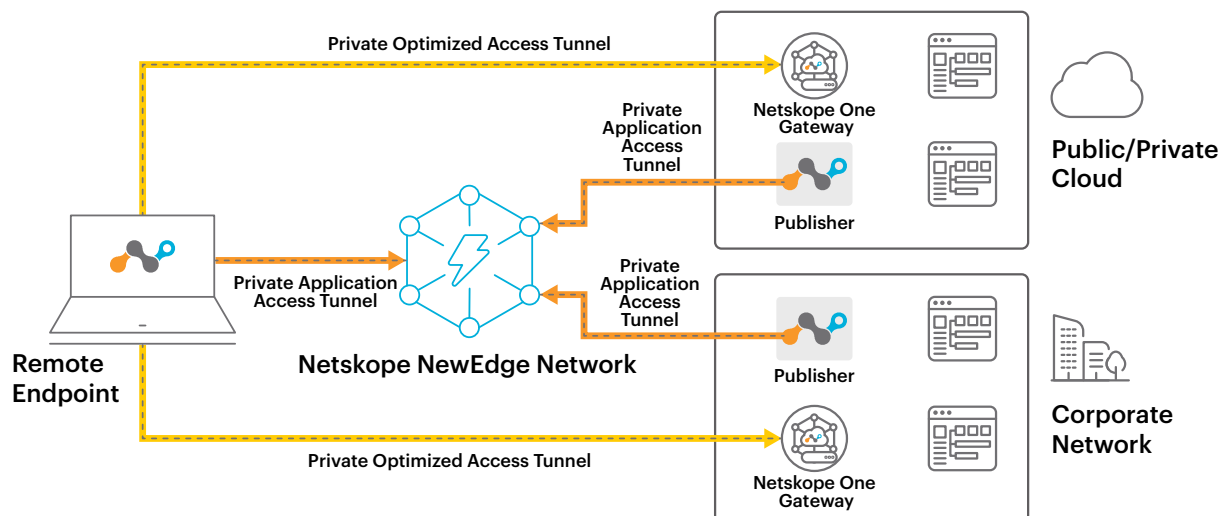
Private Optimized Access Tunnel

Netskope One Gateway

Private Application Access Tunnel

Publisher

Public/Private Cloud

Private Application Access Tunnel

Netskope NewEdge Network

Remote Endpoint

Private Application Access Tunnel

Publisher

Corporate Network

Private Optimized Access Tunnel

Netskope One Gateway